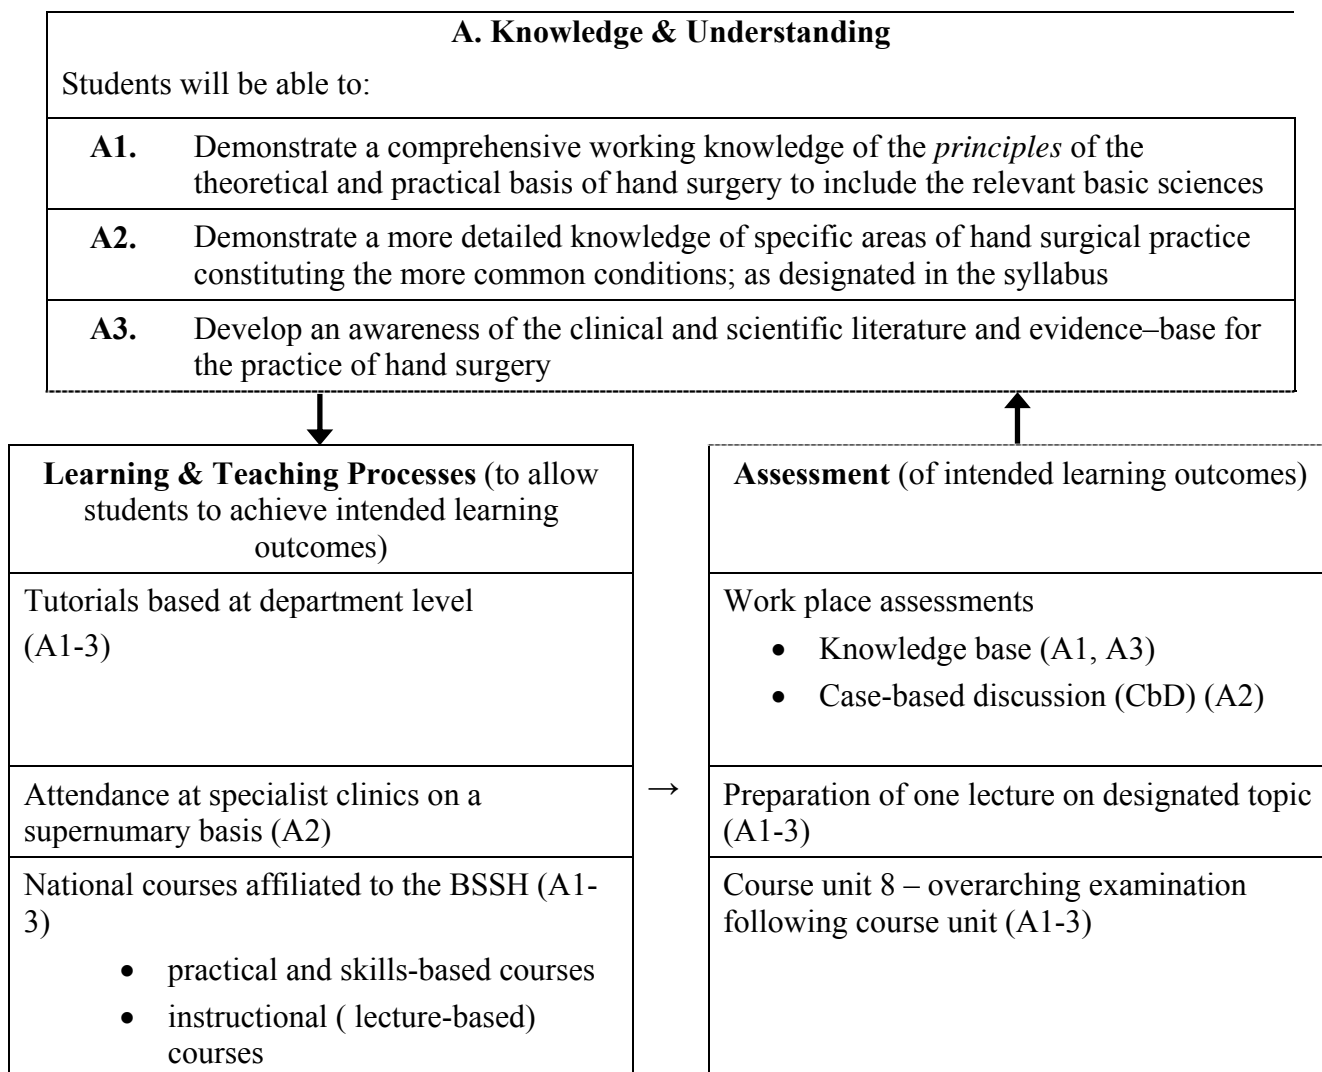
A. Knowledge & Understanding

Students will be able to:

| | |
|---|---|
| A1. | Demonstrate a comprehensive working knowledge of the *principles* of the theoretical and practical basis of hand surgery to include the relevant basic sciences |
| A2. | Demonstrate a more detailed knowledge of specific areas of hand surgical practice constituting the more common conditions; as designated in the syllabus |
| A3. | Develop an awareness of the clinical and scientific literature and evidence–base for the practice of hand surgery |

**Learning & Teaching Processes** (to allow students to achieve intended learning outcomes)

Tutorials based at department level (A1-3)

Attendance at specialist clinics on a supernumary basis (A2)

National courses affiliated to the BSSH (A1-3)
- practical and skills-based courses
- instructional ( lecture-based) courses

→

**Assessment** (of intended learning outcomes)

Work place assessments
- Knowledge base (A1, A3)
- Case-based discussion (CbD) (A2)

Preparation of one lecture on designated topic (A1-3)

Course unit 8 – overarching examination following course unit (A1-3)